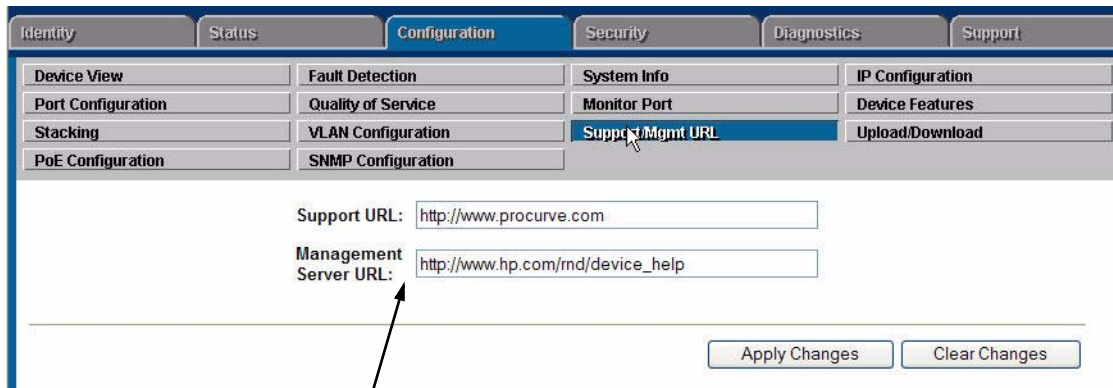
Identity | Status | Configuration | Security | Diagnostics | Support

Device View
Fault Detection
System Info
IP Configuration
Port Configuration
Quality of Service
Monitor Port
Device Features
Stacking
VLAN Configuration
Support/Mgmt URL
Upload/Download
PoE Configuration
SNMP Configuration

Support URL: http://www.procurve.com

Management Server URL: http://www.hp.com/rnd/device_help

Apply Changes
Clear Changes